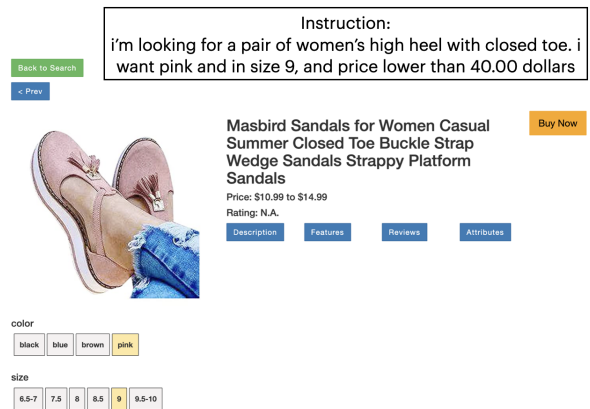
Instruction:
i'm looking for a pair of women's high heel with closed toe. i want pink and in size 9, and price lower than 40.00 dollars

Back to Search

< Prev

Masbird Sandals for Women Casual Summer Closed Toe Buckle Strap Wedge Sandals Strappy Platform Sandals

Buy Now

Price: $10.99 to $14.99

Rating: N.A.

Description

Features

Reviews

Attributes

color

black

blue

brown

pink

size

6.5-7

7.5

8

8.5

9

9.5-10